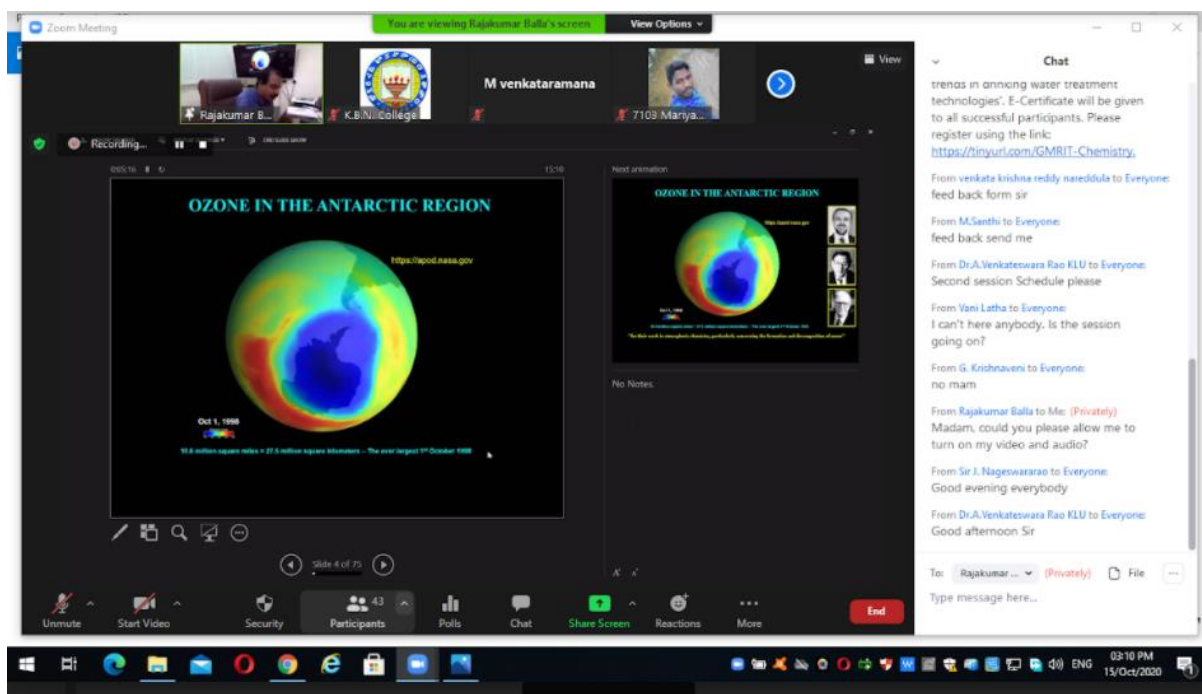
Zoom Meeting

You are viewing Rajakumar Balla's screen

View Options

Rajakumar B...

K.B.N. College

M venkataramana

7103 Mariya...

View

Recording...

OZONE IN THE ANTARCTIC REGION

https://apod.nasa.gov

Oct 1, 1998

10.6 million square miles = 27.5 million square kilometers – The ever largest 1st October 1998

Next animation

OZONE IN THE ANTARCTIC REGION

No Notes.

Slide 4 of 75

Chat

trends in drinking water treatment technologies'. E-Certificate will be given to all successful participants. Please register using the link: https://tinyurl.com/GMRIT-Chemistry.

From venkata krishna reddy nareddula to Everyone:
feed back form sir

From M.Santhi to Everyone:
feed back send me

From Dr.A.Venkateswara Rao KLU to Everyone:
Second session Schedule please

From Vani Latha to Everyone:
I can't here anybody. Is the session going on?

From G. Krishnaveni to Everyone:
no mam

From Rajakumar Balla to Me: (Privately)
Madam, could you please allow me to turn on my video and audio?

From Sir J. Nageswararao to Everyone:
Good evening everybody

From Dr.A.Venkateswara Rao KLU to Everyone:
Good afternoon Sir

To: Rajakumar ... (Privately) File

Type message here...

Unmute Start Video Security 43 Participants Polls Chat Share Screen Reactions More End

ENG 03:10 PM 15/Oct/2020